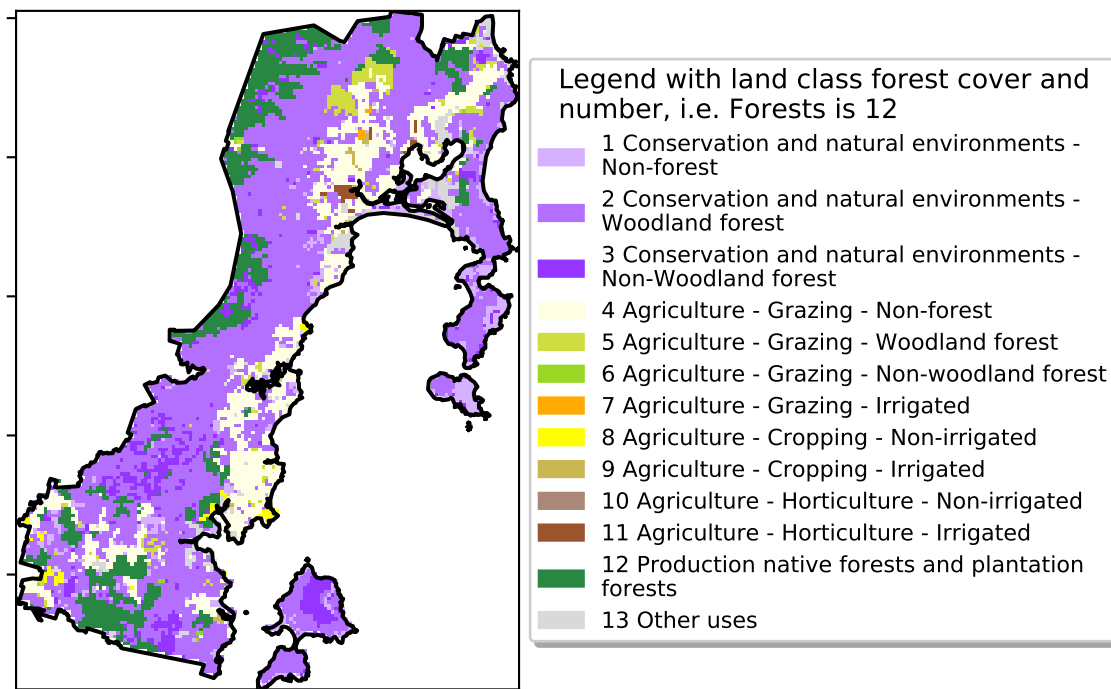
Legend with land class forest cover and number, i.e. Forests is 12

1 Conservation and natural environments - Non-forest
2 Conservation and natural environments - Woodland forest
3 Conservation and natural environments - Non-Woodland forest
4 Agriculture - Grazing - Non-forest
5 Agriculture - Grazing - Woodland forest
6 Agriculture - Grazing - Non-woodland forest
7 Agriculture - Grazing - Irrigated
8 Agriculture - Cropping - Non-irrigated
9 Agriculture - Cropping - Irrigated
10 Agriculture - Horticulture - Non-irrigated
11 Agriculture - Horticulture - Irrigated
12 Production native forests and plantation forests
13 Other uses